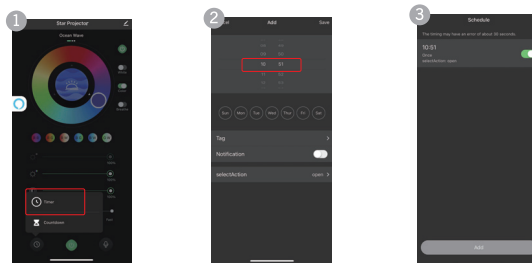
1

Star Projector

Ocean Wave

Timer

Countdown

2

Cancel

Add

Save

10

51

Sun Mon Tue Wed Thur Fri Sat

Tag

Notification

selectAction

open

3

Schedule

The timing may have an error of about 30 seconds.

10:51

Once

selectAction: open

Add